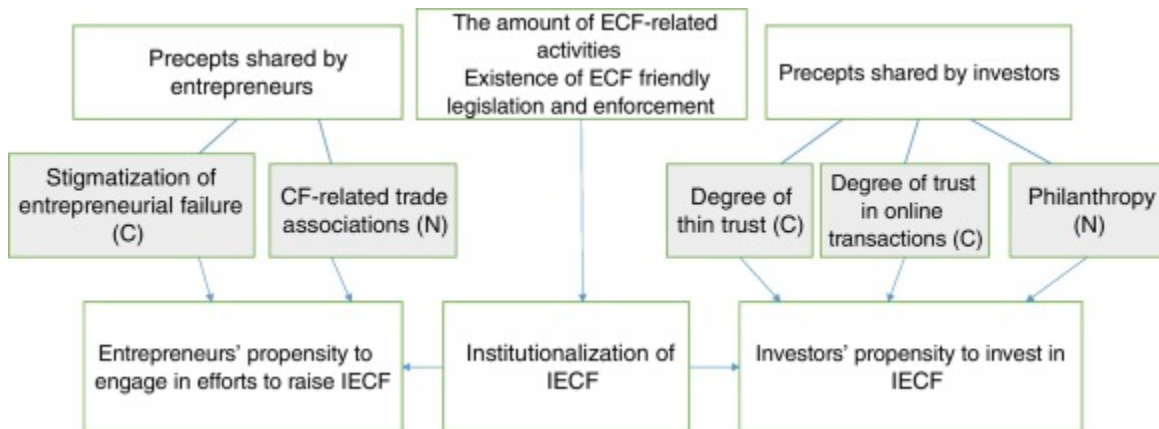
Precepts shared by entrepreneurs

The amount of ECF-related activities
Existence of ECF friendly legislation and enforcement

Precepts shared by investors

Stigmatization of entrepreneurial failure (C)

CF-related trade associations (N)

Degree of thin trust (C)

Degree of trust in online transactions (C)

Philanthropy (N)

Entrepreneurs' propensity to engage in efforts to raise IECF

Institutionalization of IECF

Investors' propensity to invest in IECF